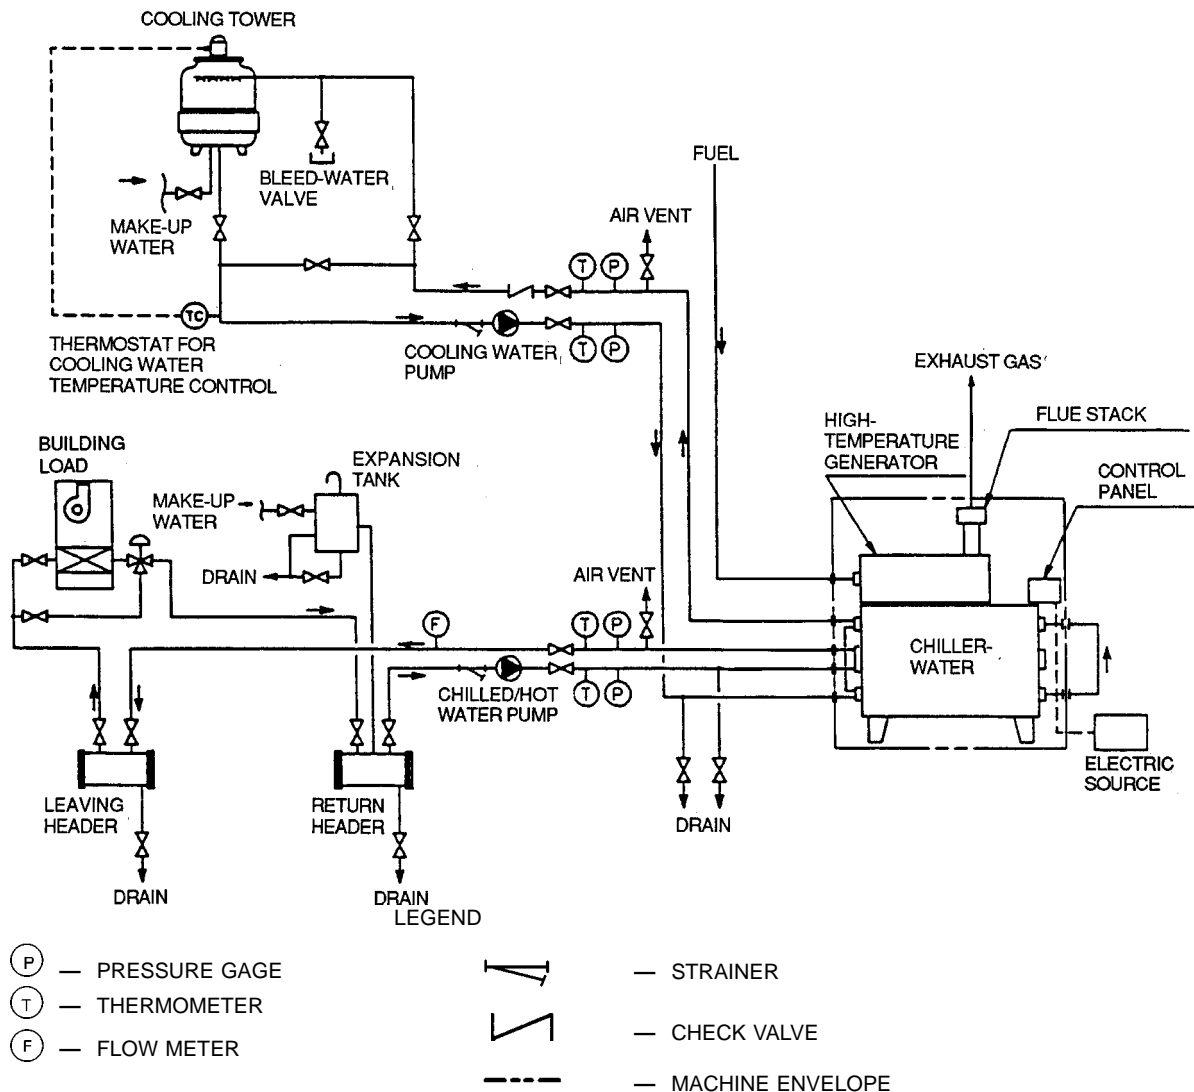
COOLING TOWER

BLEED-WATER VALVE

MAKE-UP WATER

FUEL

AIR VENT

T P

TC

THERMOSTAT FOR COOLING WATER TEMPERATURE CONTROL

COOLING WATER PUMP

T P

EXHAUST GAS

HIGH-TEMPERATURE GENERATOR

FLUE STACK

BUILDING LOAD

EXPANSION TANK

CONTROL PANEL

MAKE-UP WATER

DRAIN

AIR VENT

F

T P

CHILLER-WATER

CHILLED/HOT WATER PUMP

T P

ELECTRIC SOURCE

LEAVING HEADER

RETURN HEADER

DRAIN

DRAIN

DRAIN

LEGEND

P — PRESSURE GAGE

T — THERMOMETER

F — FLOW METER

— STRAINER

— CHECK VALVE

— MACHINE ENVELOPE